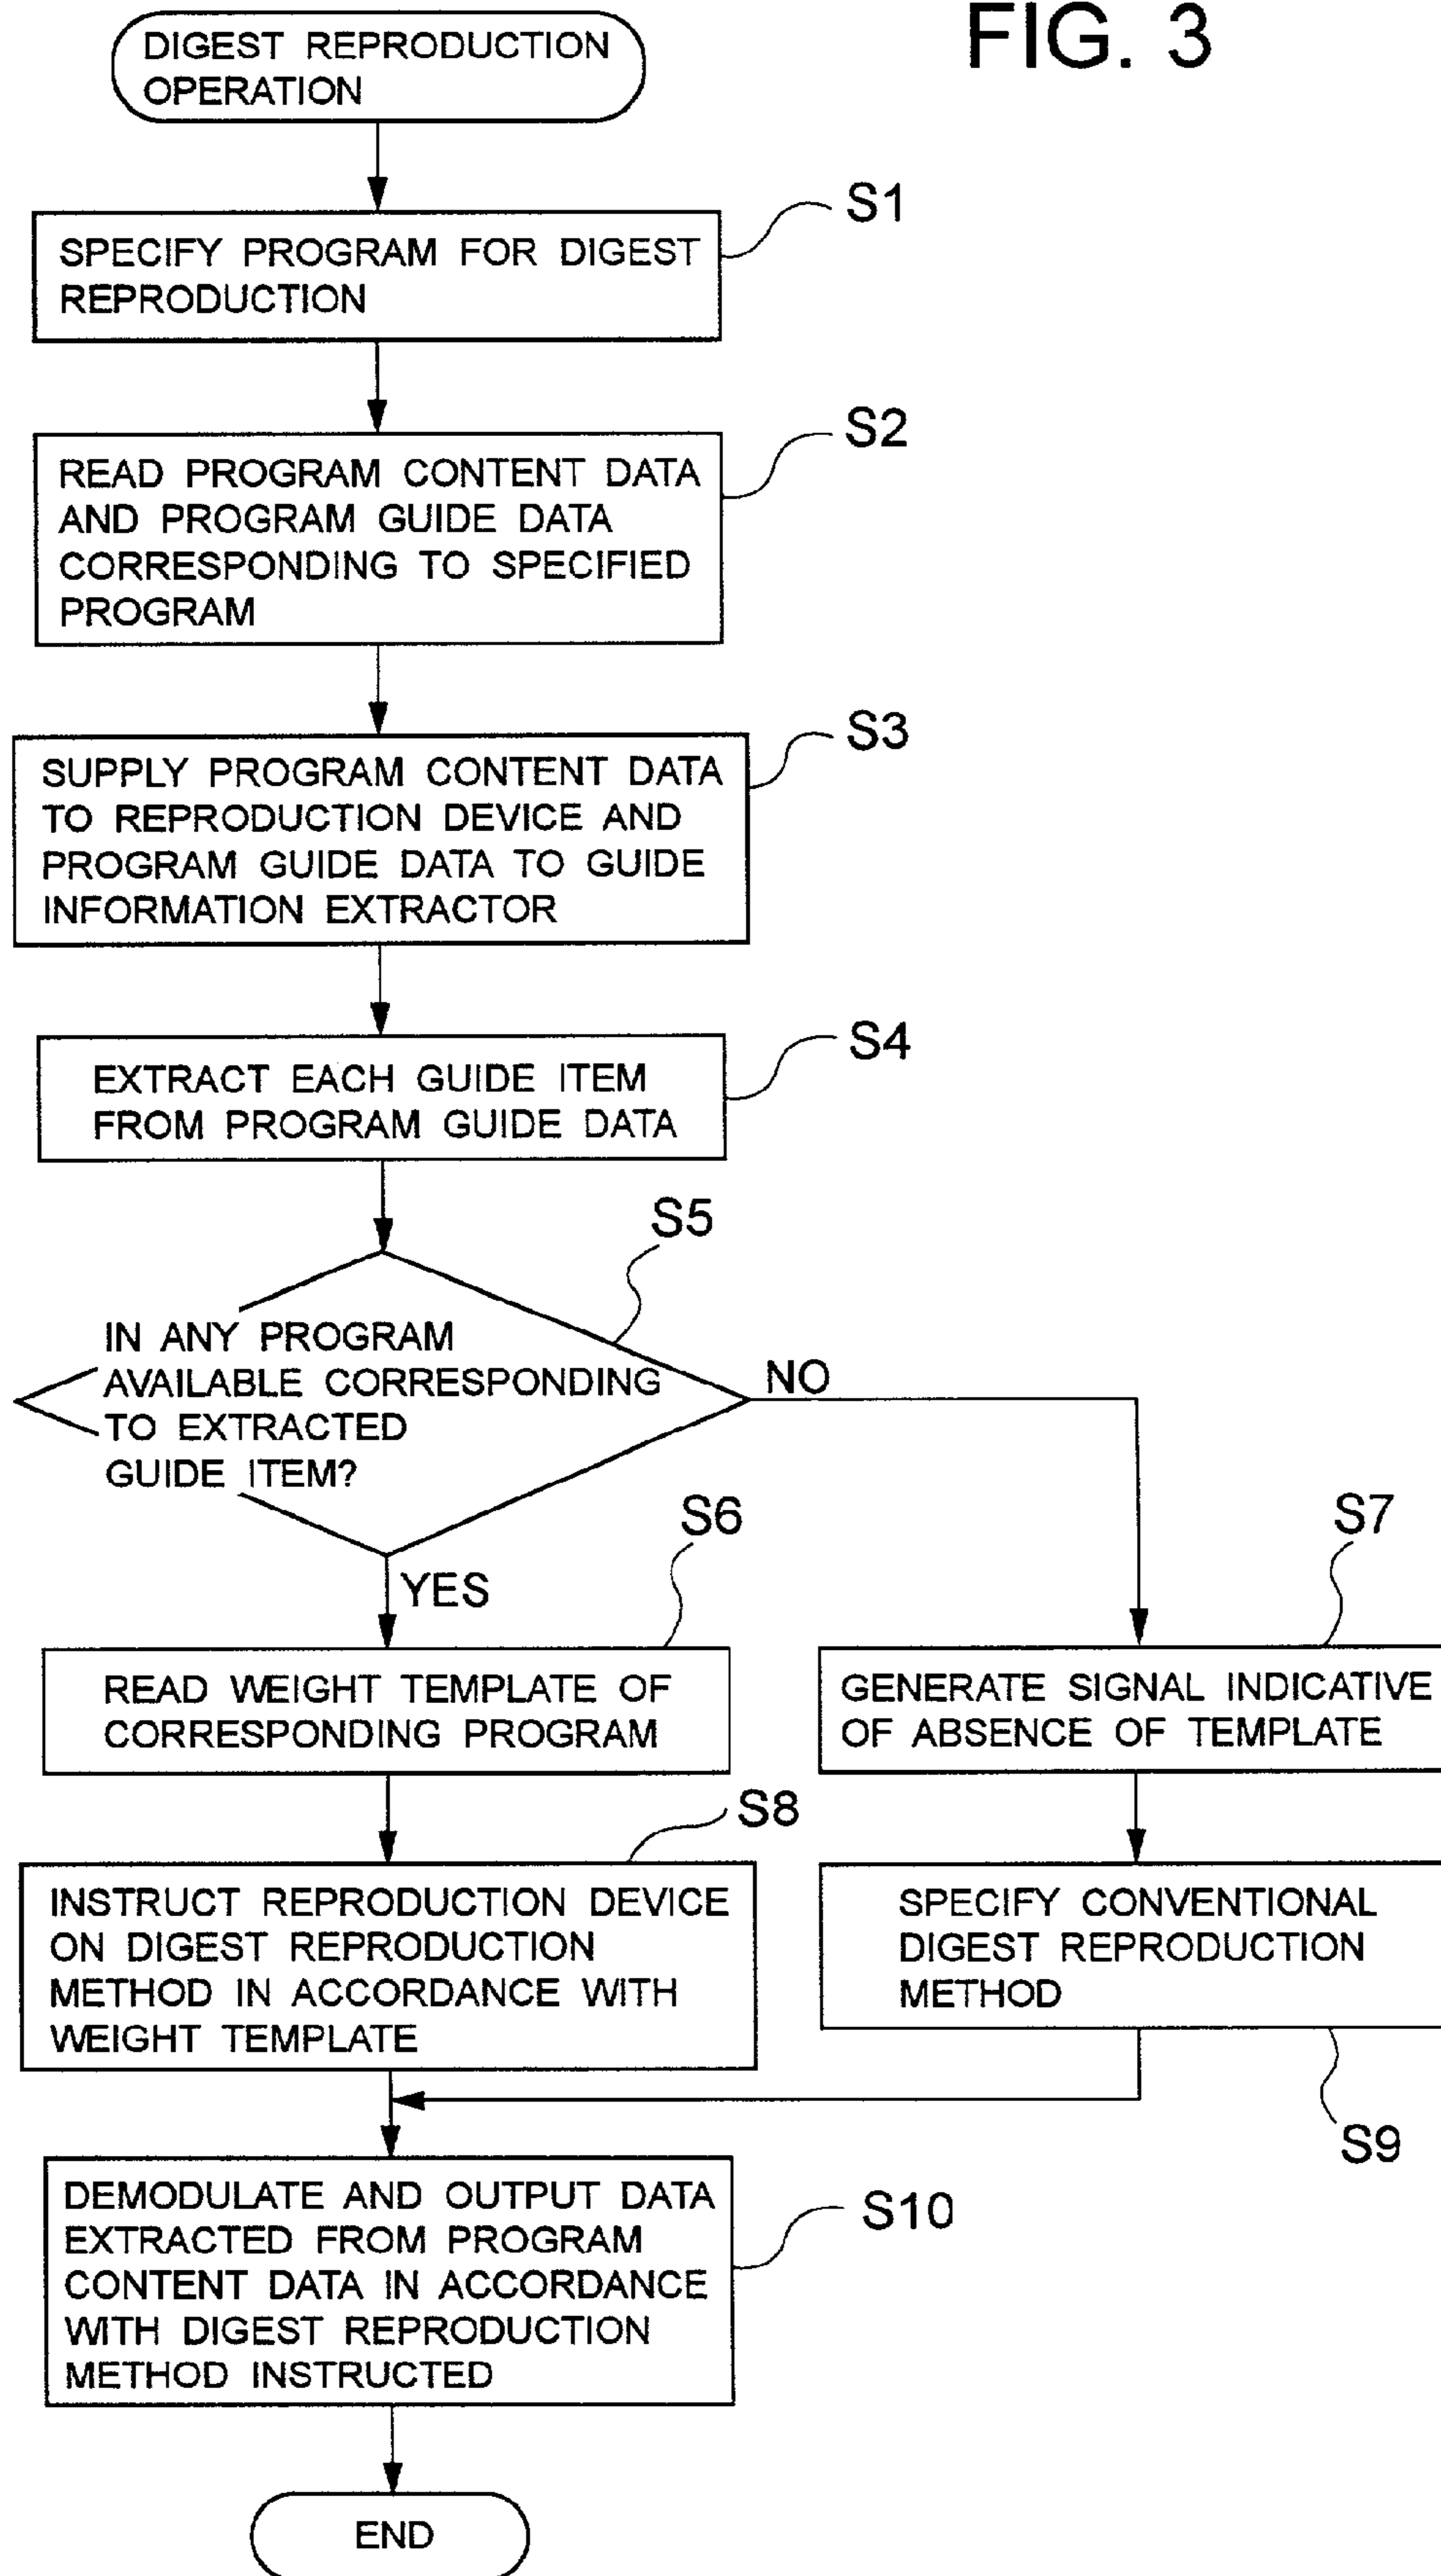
FIG. 3

DIGEST REPRODUCTION OPERATION

S1
SPECIFY PROGRAM FOR DIGEST REPRODUCTION

S2
READ PROGRAM CONTENT DATA AND PROGRAM GUIDE DATA CORRESPONDING TO SPECIFIED PROGRAM

S3
SUPPLY PROGRAM CONTENT DATA TO REPRODUCTION DEVICE AND PROGRAM GUIDE DATA TO GUIDE INFORMATION EXTRACTOR

S4
EXTRACT EACH GUIDE ITEM FROM PROGRAM GUIDE DATA

S5
IN ANY PROGRAM AVAILABLE CORRESPONDING TO EXTRACTED GUIDE ITEM?

NO

YES

S6
READ WEIGHT TEMPLATE OF CORRESPONDING PROGRAM

S7
GENERATE SIGNAL INDICATIVE OF ABSENCE OF TEMPLATE

S8
INSTRUCT REPRODUCTION DEVICE ON DIGEST REPRODUCTION METHOD IN ACCORDANCE WITH WEIGHT TEMPLATE

SPECIFY CONVENTIONAL DIGEST REPRODUCTION METHOD

S9

S10
DEMODULATE AND OUTPUT DATA EXTRACTED FROM PROGRAM CONTENT DATA IN ACCORDANCE WITH DIGEST REPRODUCTION METHOD INSTRUCTED

END